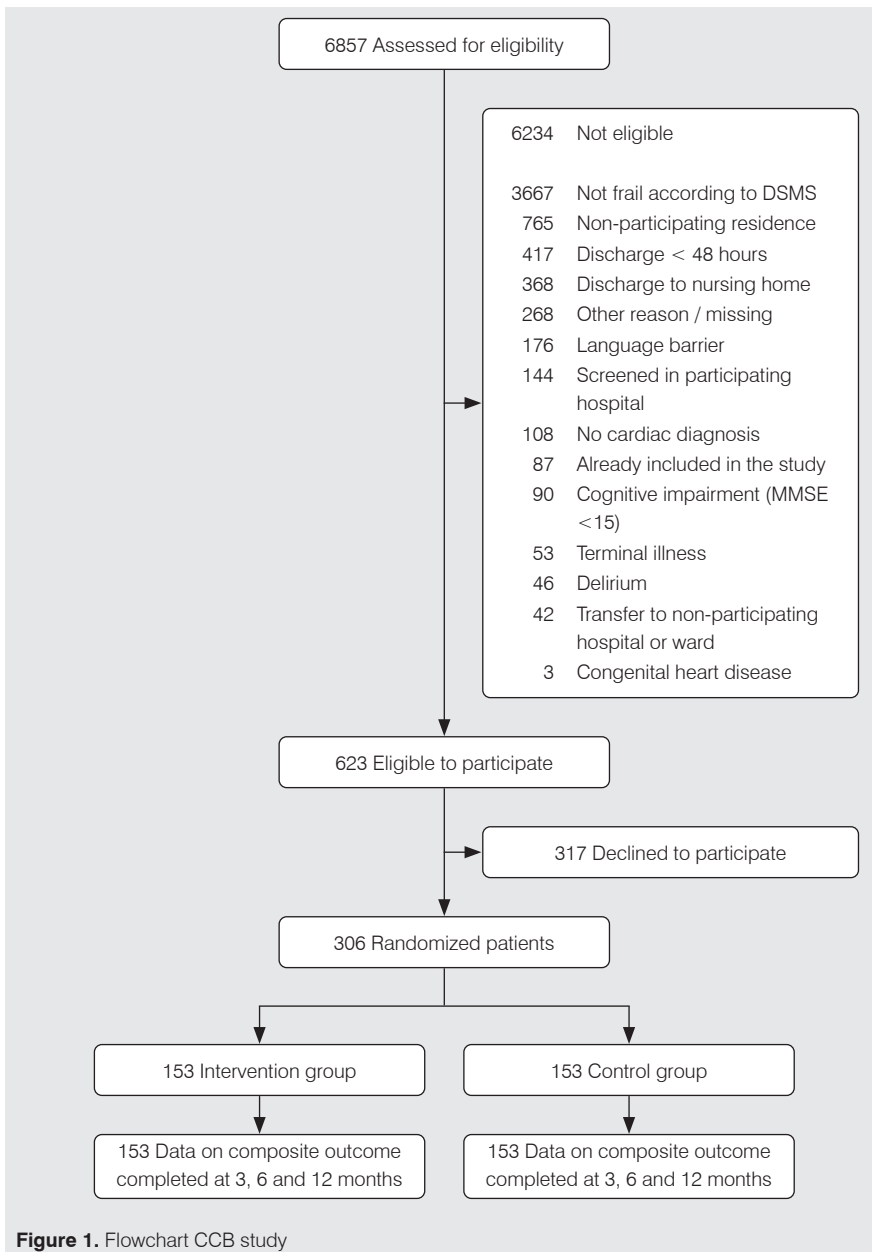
6857 Assessed for eligibility

6234 Not eligible

3667 Not frail according to DSMS
765 Non-participating residence
417 Discharge < 48 hours
368 Discharge to nursing home
268 Other reason / missing
176 Language barrier
144 Screened in participating hospital
108 No cardiac diagnosis
87 Already included in the study
90 Cognitive impairment (MMSE <15)
53 Terminal illness
46 Delirium
42 Transfer to non-participating hospital or ward
3 Congenital heart disease

623 Eligible to participate

317 Declined to participate

306 Randomized patients

153 Intervention group

153 Control group

153 Data on composite outcome completed at 3, 6 and 12 months

153 Data on composite outcome completed at 3, 6 and 12 months

**Figure 1.** Flowchart CCB study